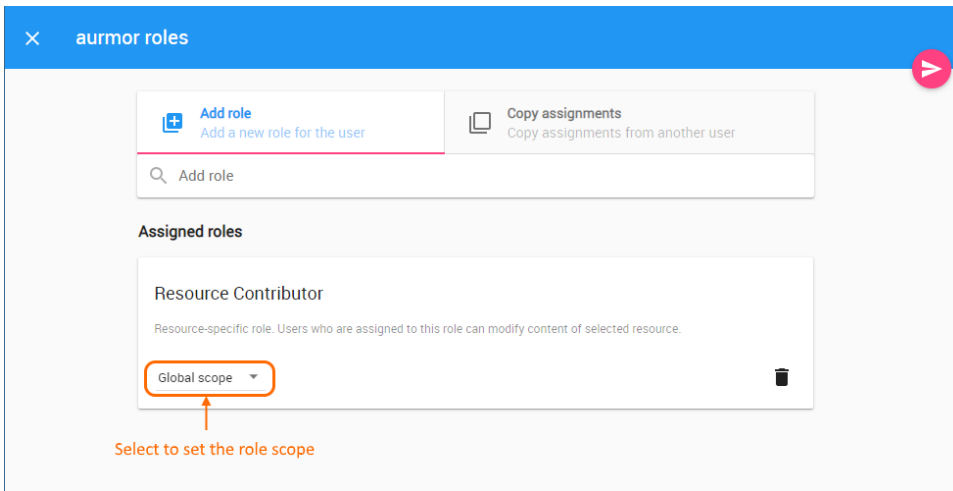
aurmor roles

Add role
Add a new role for the user

Copy assignments
Copy assignments from another user

Add role

Assigned roles

Resource Contributor

Resource-specific role. Users who are assigned to this role can modify content of selected resource.

Global scope

Select to set the role scope